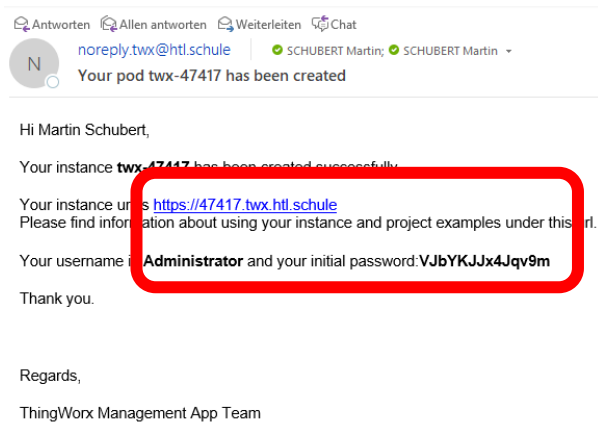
Antworten Allen antworten Weiterleiten Chat

N

noreply.twx@htl.schule SCHUBERT Martin; SCHUBERT Martin

Your pod twx-47417 has been created

Hi Martin Schubert,

Your instance **twx-47417** has been created successfully.

Your instance u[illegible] https://47417.twx.htl.schule
Please find info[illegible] about using your instance and project examples under this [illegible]rl.

Your username i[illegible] **Administrator** and your initial password:**VJbYKJJx4Jqv9m**

Thank you.

Regards,

ThingWorx Management App Team